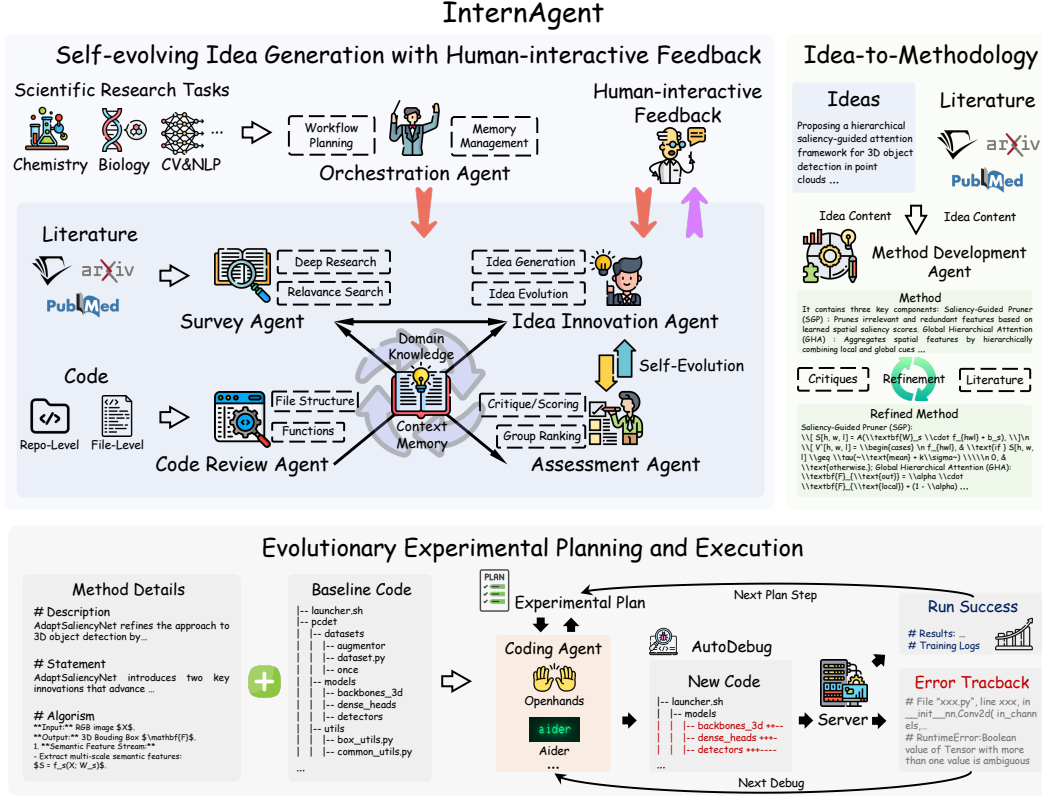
InternAgent

Self-evolving Idea Generation with Human-interactive Feedback

Scientific Research Tasks

Chemistry Biology CV&NLP ...

Workflow Planning

Memory Management

Orchestration Agent

Human-interactive Feedback

Literature

arXiv

PubMed

Deep Research

Relavance Search

Survey Agent

Idea Generation

Idea Evolution

Idea Innovation Agent

Domain Knowledge

Context Memory

Self-Evolution

Code

Repo-Level File-Level

File Structure

Functions

Code Review Agent

Critique/Scoring

Group Ranking

Assessment Agent

Idea-to-Methodology

Ideas

Proposing a hierarchical saliency-guided attention framework for 3D object detection in point clouds ...

Literature

arXiv

PubMed

Idea Content Idea Content

Method Development Agent

Method

It contains three key components: Saliency-Guided Pruner (SGP) : Prunes irrelevant and redundant features based on learned spatial saliency scores. Global Hierarchical Attention (GHA) : Aggregates spatial features by hierarchically combining local and global cues ...

Critiques Refinement Literature

Refined Method

Saliency-Guided Pruner (SGP):
\\[ S[h, w, l] = A(\\textbf{W}_s \\cdot f_{hwl} + b_s), \\]\n \\[ V'[h, w, l] = \\begin{cases} \n f_{hwl}, & \\text{if } S[h, w, l] \\geq \\tau(~\\text{mean} + k\\sigma~) \\\\ 0, & \\text{otherwise.}; Global Hierarchical Attention (GHA): \\textbf{F}_{\\text{out}} = \\alpha \\cdot \\textbf{F}_{\\text{local}} + (1 - \\alpha)

Evolutionary Experimental Planning and Execution

Method Details

# Description
AdaptSaliencyNet refines the approach to 3D object detection by...

# Statement
AdaptSaliencyNet introduces two key innovations that advance ...

# Algorism
**Input:** RGB image $X$.
**Output:** 3D Bouding Box $\mathbf{F}$.
1. **Semantic Feature Stream:**
- Extract multi-scale semantic features:
$S = f_s(X; W_s)$.

Baseline Code

|-- launcher.sh
|-- pcdet
| |-- datasets
| | |-- augmentor
| | |-- dataset.py
| | |-- once
| |-- models
| | |-- backbones_3d
| | |-- dense_heads
| | |-- detectors
| |-- utils
| | |-- box_utils.py
| | |-- common_utils.py
...

PLAN

Experimental Plan

Next Plan Step

Coding Agent

Openhands

aider

Aider

...

AutoDebug

New Code

|-- launcher.sh
| |-- models
| | |-- backbones_3d +-–
| | |-- dense_heads +++-
| | |-- detectors +++----
...

Server

Run Success

# Results: ...
# Training Logs

Error Tracback

# File "xxx.py", line xxx, in __init__nn.Conv2d(in_channels,...
# RuntimeError:Boolean value of Tensor with more than one value is ambiguous

Next Debug